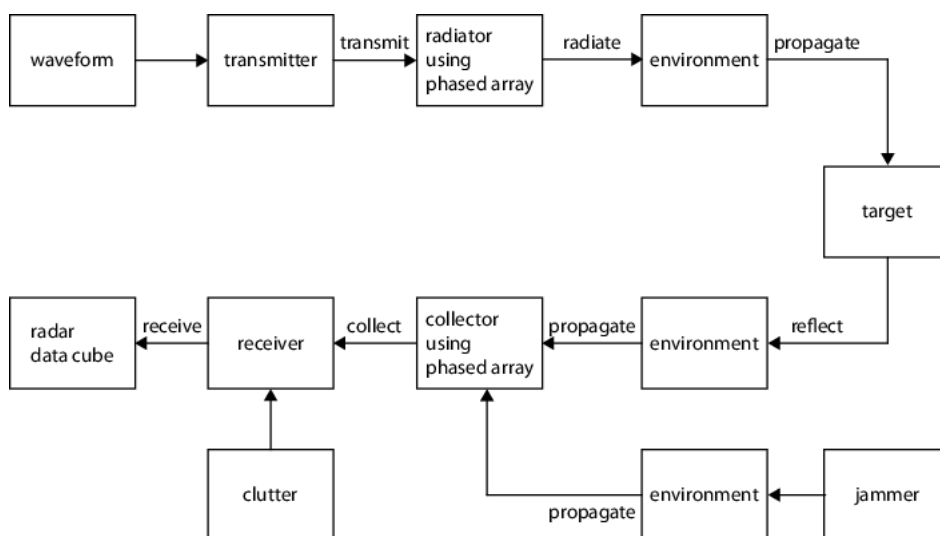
waveform

transmitter

transmit

radiator using phased array

radiate

environment

propagate

target

reflect

environment

propagate

collector using phased array

collect

receiver

receive

radar data cube

clutter

environment

propagate

jammer